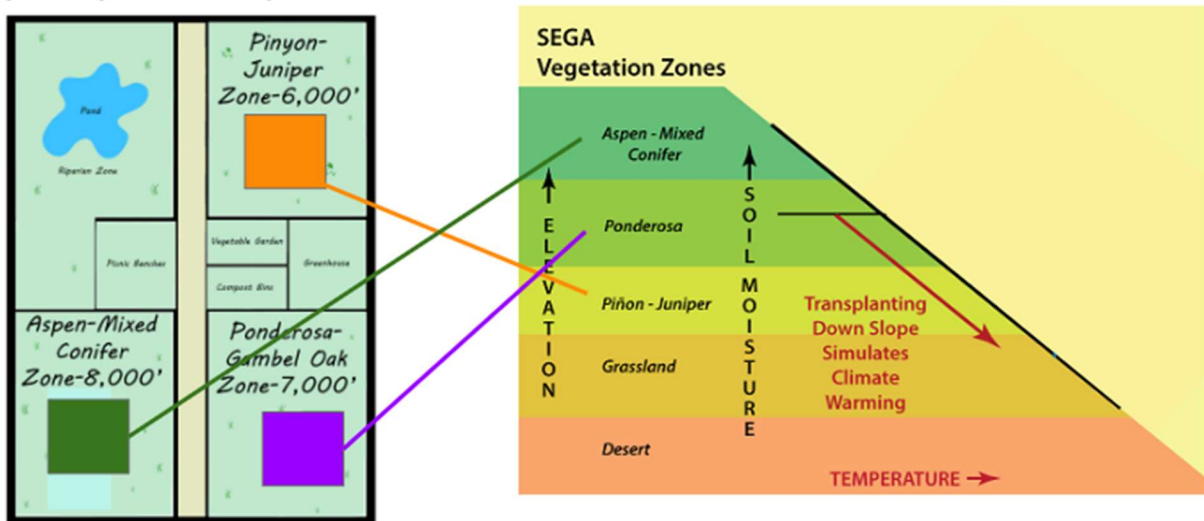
Pond

Riparian Zone

Pinyon-Juniper Zone-6,000'

Picnic Benches

Vegetable Garden

Greenhouse

Compost Bins

Aspen-Mixed Conifer Zone-8,000'

Ponderosa-Gambel Oak Zone-7,000'

SEGA Vegetation Zones

Aspen - Mixed Conifer

Ponderosa

Piñon - Juniper

Grassland

Desert

ELEVATION

SOIL MOISTURE

Transplanting Down Slope Simulates Climate Warming

TEMPERATURE